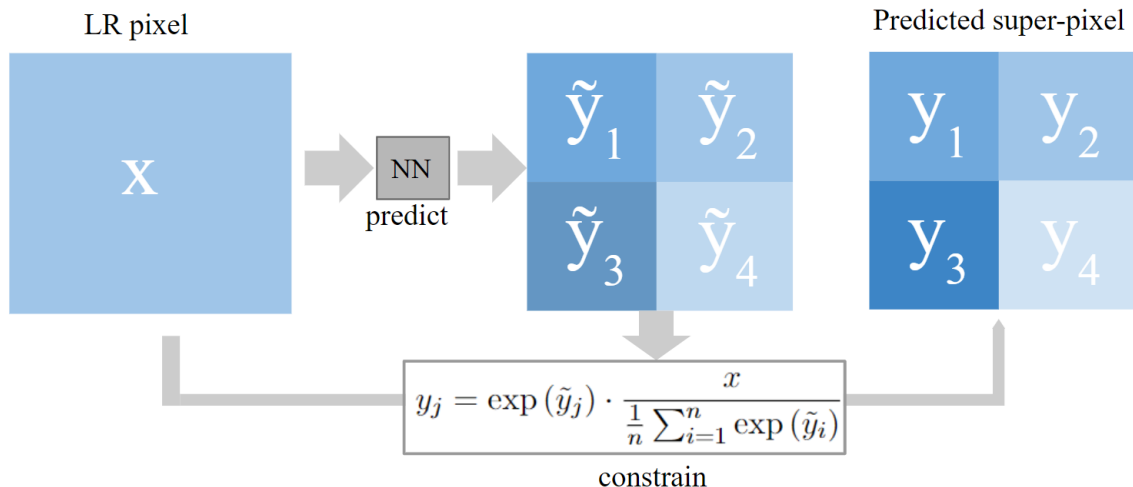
LR pixel

x

NN
predict

$\tilde{y}_1$ $\tilde{y}_2$
$\tilde{y}_3$ $\tilde{y}_4$

Predicted super-pixel

$y_1$ $y_2$
$y_3$ $y_4$

$y_j = \exp(\tilde{y}_j) \cdot \frac{x}{\frac{1}{n}\sum_{i=1}^{n} \exp(\tilde{y}_i)}$

constrain